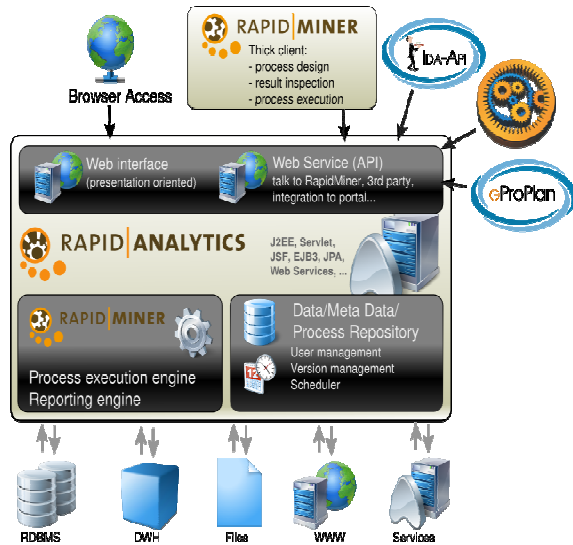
Browser Access

RAPID | MINER
Thick client:
- process design
- result inspection
- process execution

IDA-API

eProPlan

Web interface
(presentation oriented)

Web Service (API)
talk to RapidMiner, 3rd party, integration to portal...

RAPID | ANALYTICS

J2EE, Servlet, JSF, EJB3, JPA, Web Services, ...

RAPID | MINER

Process execution engine
Reporting engine

Data/Meta Data/
Process Repository
User management
Version management
Scheduler

RDBMS

DWH

Files

WWW

Services